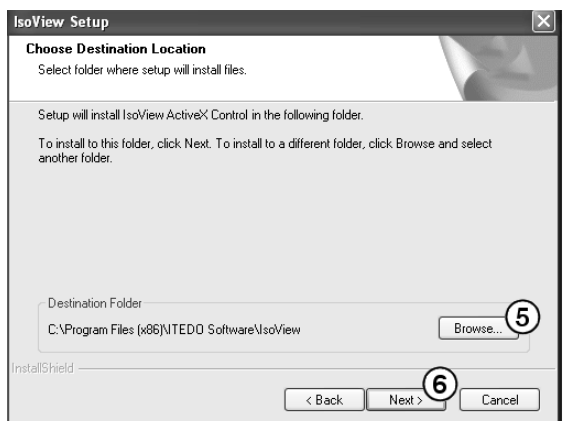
IsoView Setup

Choose Destination Location
Select folder where setup will install files.

Setup will install IsoView ActiveX Control in the following folder.

To install to this folder, click Next. To install to a different folder, click Browse and select another folder.

Destination Folder
C:\Program Files (x86)\ITEDO Software\IsoView

Browse...

5

InstallShield

6

< Back

Next >

Cancel